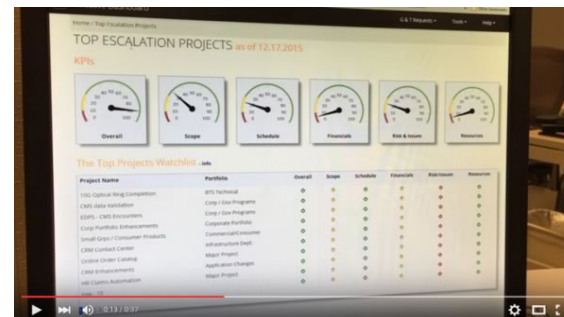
Home / Top Escalation Projects

G & T Requests ▾ Tools ▾ Help ▾

TOP ESCALATION PROJECTS as of 12.17.2015

KPIs

Overall

Scope

Schedule

Financials

Risk & Issues

Resources

The Top Projects Watchlist Info

| Project Name | Portfolio | Overall | Scope | Schedule | Financials | Risk/Issues | Resources |
|---|---|---|---|---|---|---|---|
| 10G Optical Ring Completion | BTS Technical | | | | | | |
| CMS data Validation | Corp / Gov Programs | | | | | | |
| EDPS - CMS Encounters | Corp / Gov Programs | | | | | | |
| Corp Portfolio Enhancements | Corporate Portfolio | | | | | | |
| Small Grps / Consumer Products | Commercial/Consumer | | | | | | |
| CRM Contact Center | Infrastructure Dept. | | | | | | |
| Online Order Catalog | Major Project | | | | | | |
| CRM Enhancements | Application Changes | | | | | | |
| HR Claims Automation | Major Project | | | | | | |
| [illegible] | | | | | | | |

0:13 / 0:37